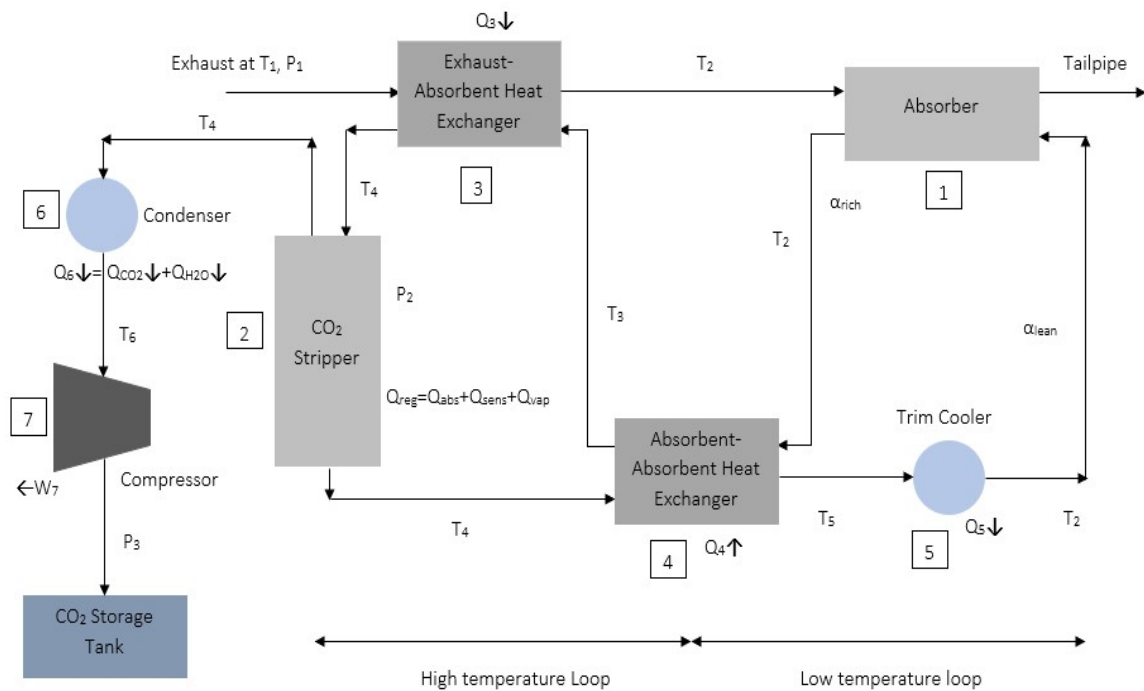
$Q_3$↓

Exhaust at $T_1$, $P_1$

Exhaust-Absorbent Heat Exchanger

$T_2$

Absorber

Tailpipe

$T_4$

$T_4$

3

1

6

Condenser

$\alpha_{rich}$

$T_2$

$Q_6$↓= $Q_{CO2}$↓+$Q_{H2O}$↓

CO₂ Stripper

$P_2$

2

$T_3$

$\alpha_{lean}$

$T_6$

$Q_{reg}$=$Q_{abs}$+$Q_{sens}$+$Q_{vap}$

7

Trim Cooler

Absorbent-Absorbent Heat Exchanger

←$W_7$

Compressor

$T_5$

$Q_5$↓

$T_2$

$T_4$

$Q_4$↑

$P_3$

4

5

CO₂ Storage Tank

High temperature Loop

Low temperature loop